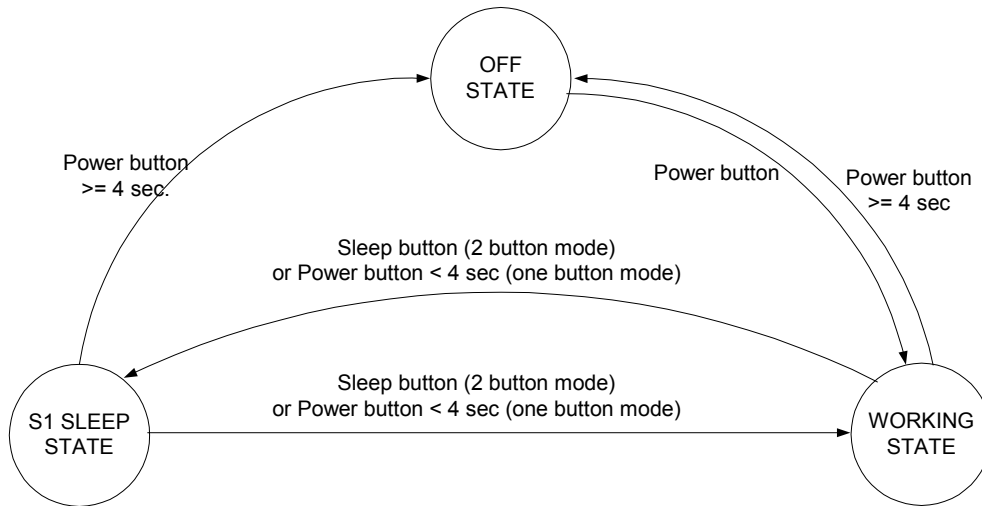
OFF STATE

Power button >= 4 sec.

Power button

Power button >= 4 sec

Sleep button (2 button mode) or Power button < 4 sec (one button mode)

Sleep button (2 button mode) or Power button < 4 sec (one button mode)

S1 SLEEP STATE

WORKING STATE